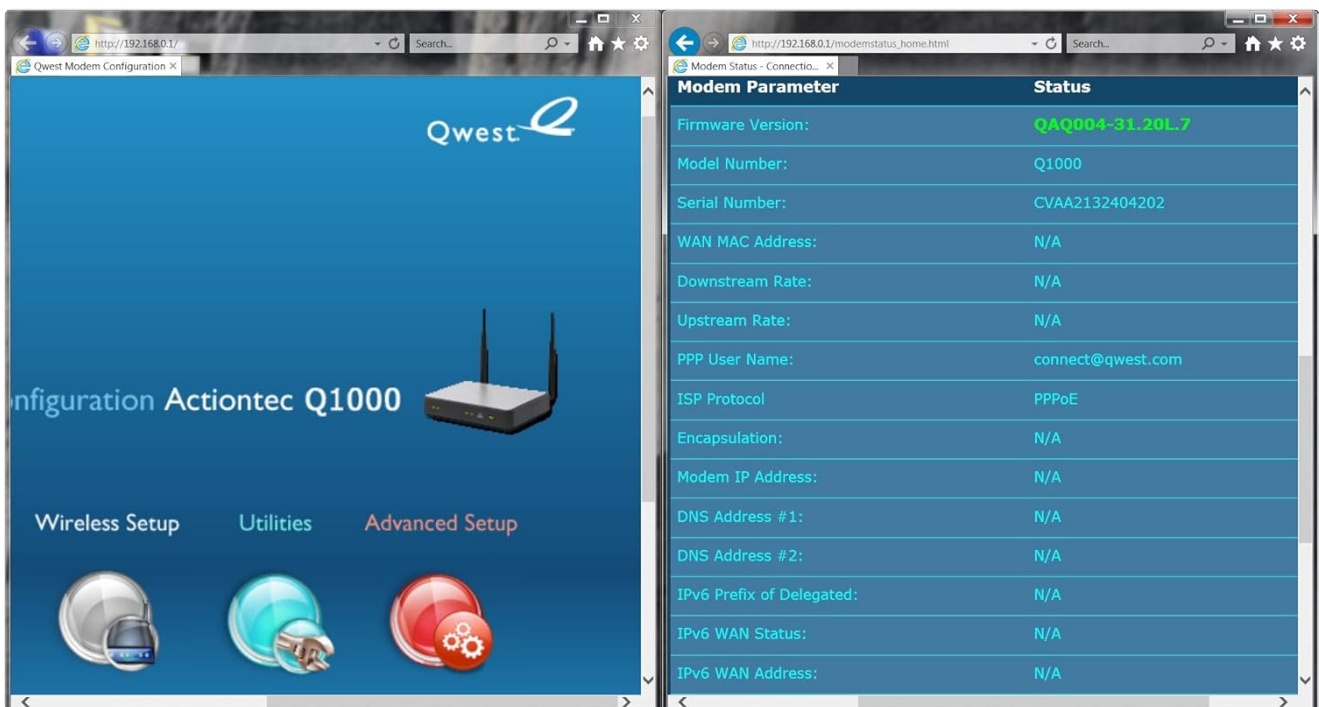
http://192.168.0.1/

Search...

Qwest Modem Configuration

Qwest

nfiguration Actiontec Q1000

Wireless Setup

Utilities

Advanced Setup

http://192.168.0.1/modemstatus_home.html

Search...

Modem Status - Connectio...

| Modem Parameter | Status |
|---|---|
| Firmware Version: | QAQ004-31.20L.7 |
| Model Number: | Q1000 |
| Serial Number: | CVAA2132404202 |
| WAN MAC Address: | N/A |
| Downstream Rate: | N/A |
| Upstream Rate: | N/A |
| PPP User Name: | connect@qwest.com |
| ISP Protocol | PPPoE |
| Encapsulation: | N/A |
| Modem IP Address: | N/A |
| DNS Address #1: | N/A |
| DNS Address #2: | N/A |
| IPv6 Prefix of Delegated: | N/A |
| IPv6 WAN Status: | N/A |
| IPv6 WAN Address: | N/A |